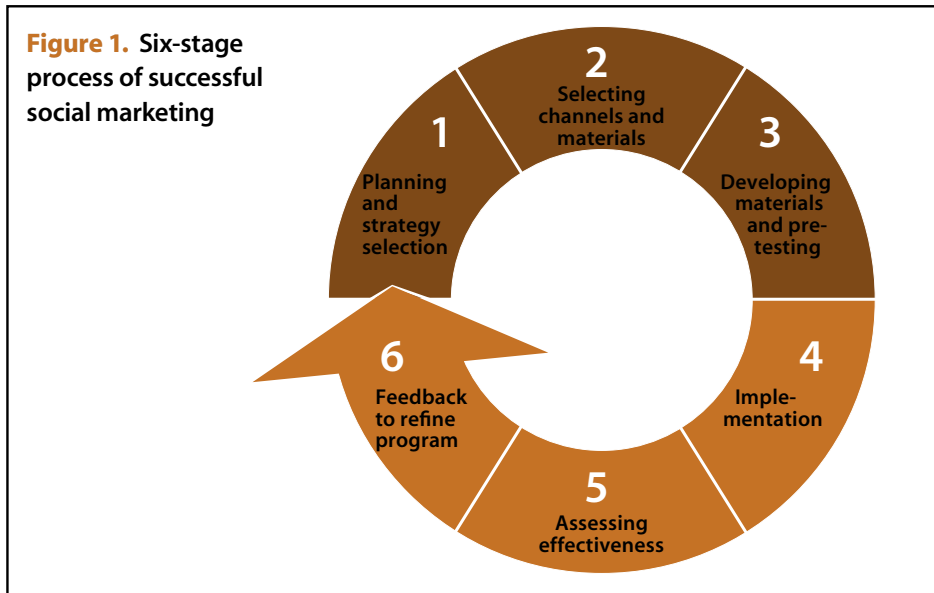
Figure 1. Six-stage process of successful social marketing

1
Planning and strategy selection

2
Selecting channels and materials

3
Developing materials and pretesting

4
Implementation

5
Assessing effectiveness

6
Feedback to refine program